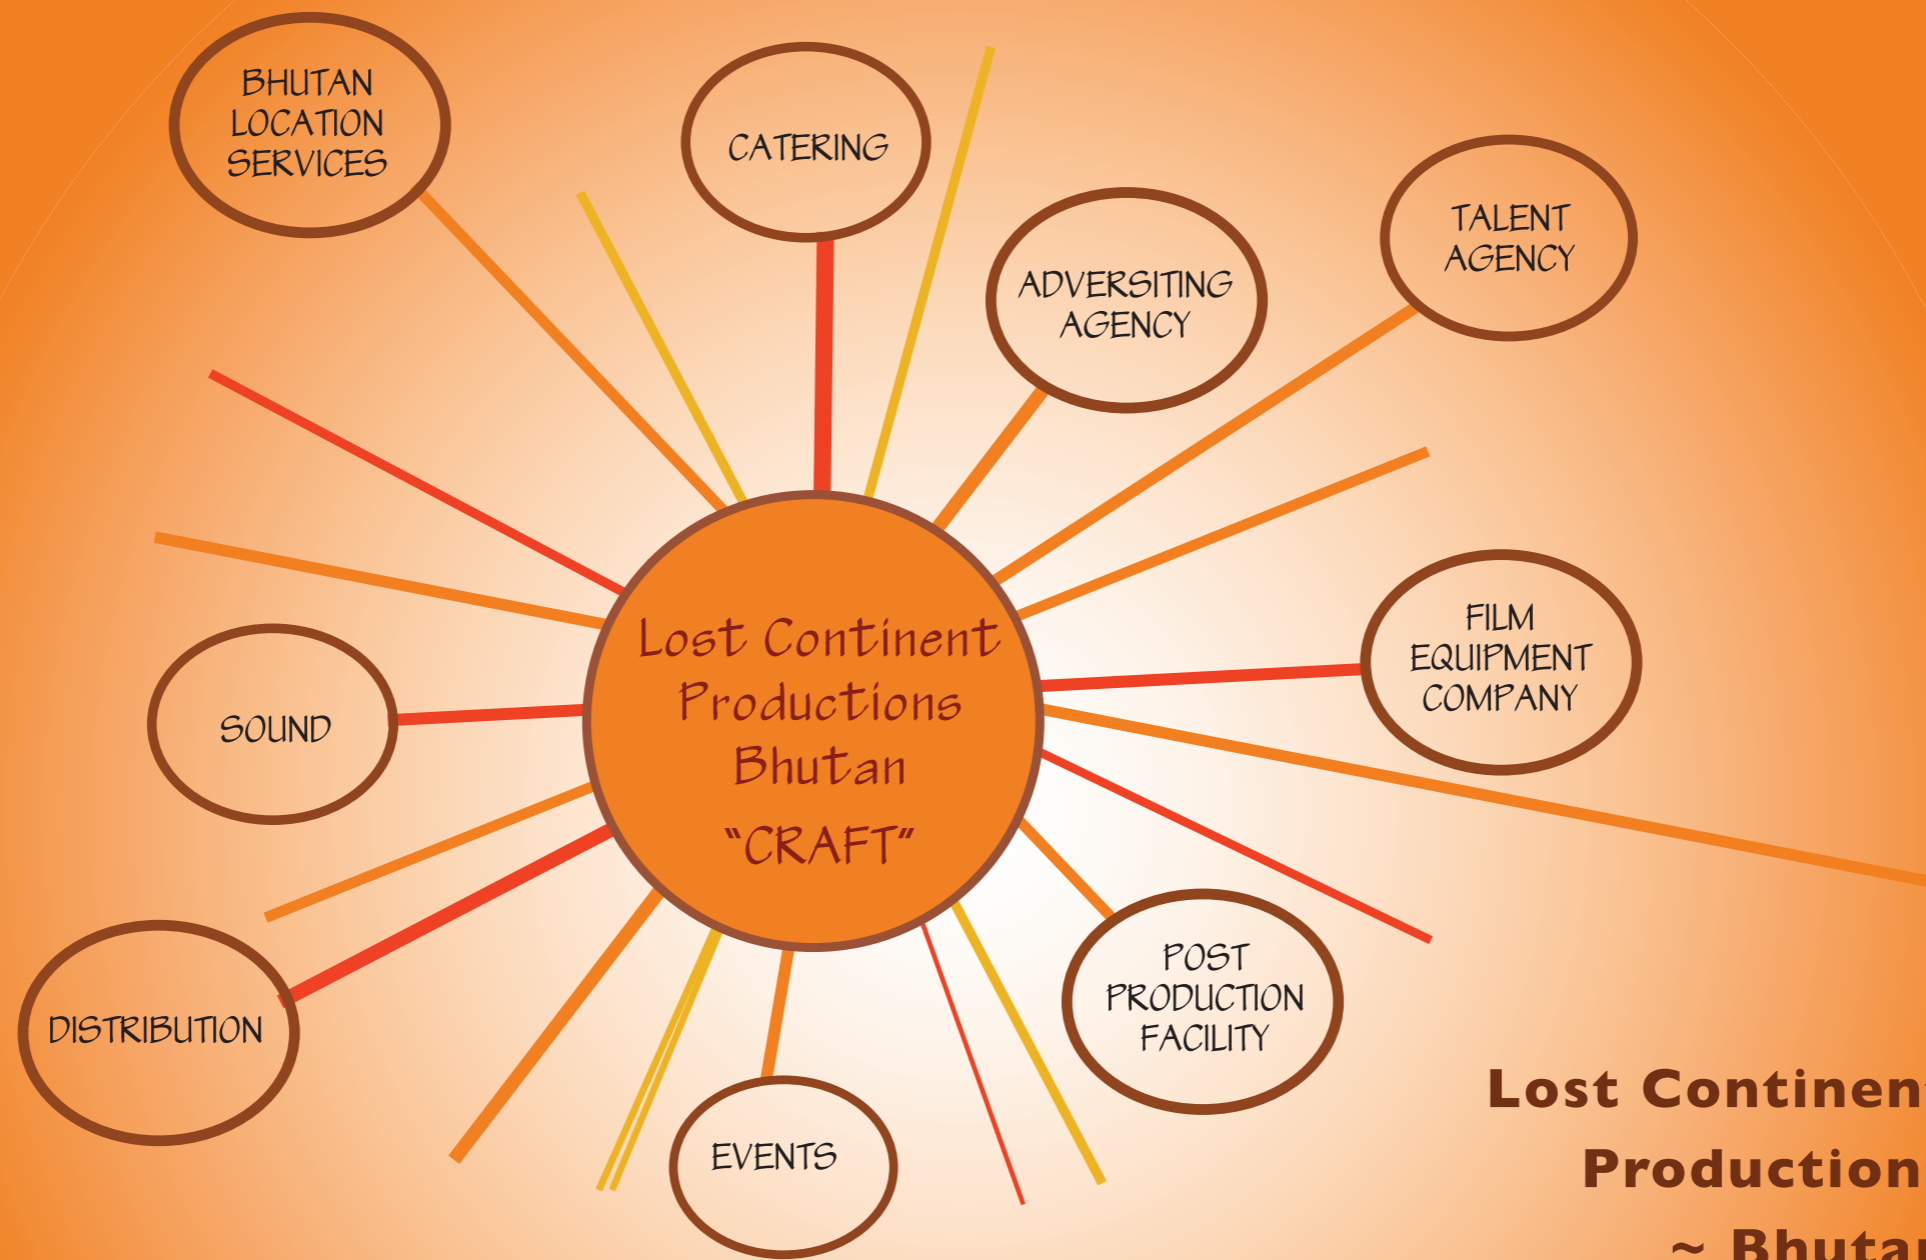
BHUTAN LOCATION SERVICES

CATERING

ADVERSITING AGENCY

TALENT AGENCY

Lost Continent Productions Bhutan "CRAFT"

SOUND

FILM EQUIPMENT COMPANY

DISTRIBUTION

POST PRODUCTION FACILITY

EVENTS

Lost Continen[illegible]
Production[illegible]
~ Bhuta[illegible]